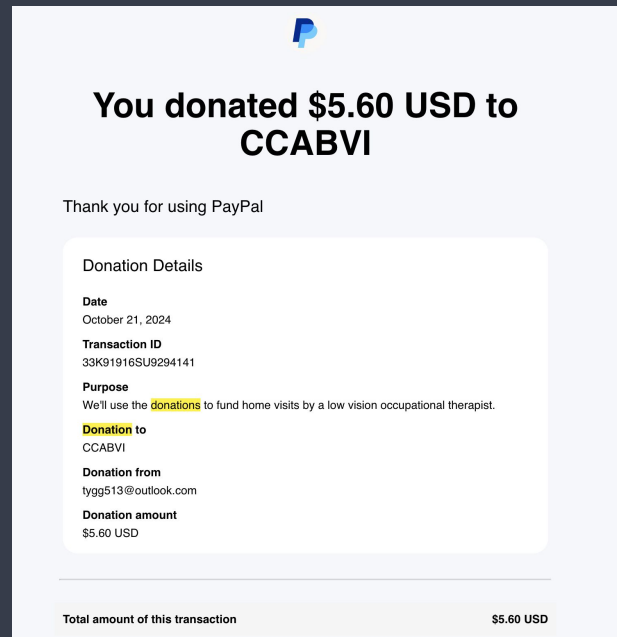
You donated $5.60 USD to CCABVI

Thank you for using PayPal

Donation Details

Date
October 21, 2024

Transaction ID
33K91916SU9294141

Purpose
We'll use the donations to fund home visits by a low vision occupational therapist.

Donation to
CCABVI

Donation from
tygg513@outlook.com

Donation amount
$5.60 USD

Total amount of this transaction $5.60 USD